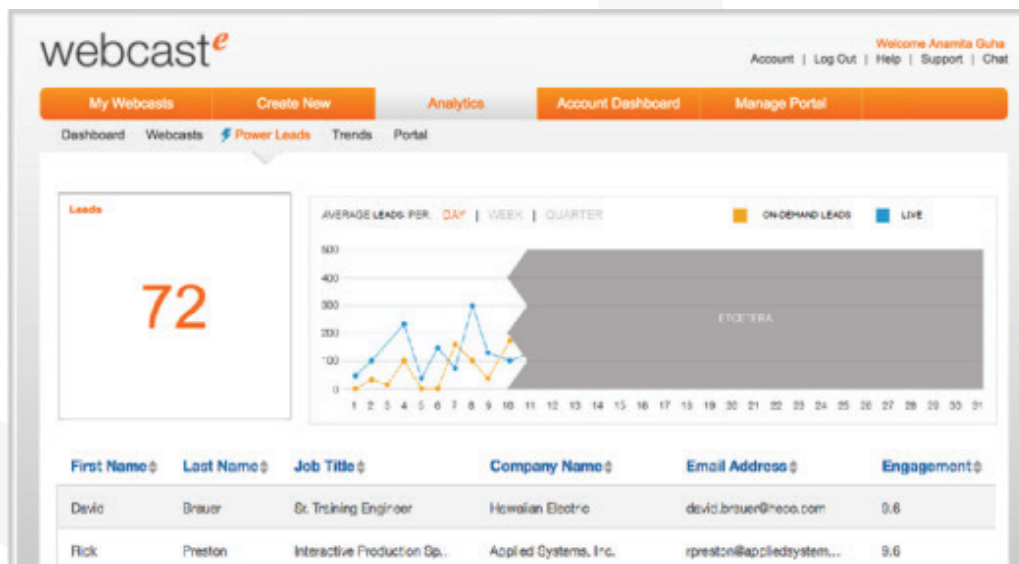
webcast$^e$

Welcome Anamita Guha
Account | Log Out | Help | Support | Chat

My Webcasts | Create New | Analytics | Account Dashboard | Manage Portal

Dashboard Webcasts Power Leads Trends Portal

Leads

72

AVERAGE LEADS PER: DAY | WEEK | QUARTER

ON-DEMAND LEADS LIVE

500
400
300
200
100
0

ETCETERA

1 2 3 4 5 6 7 8 9 10 11 12 13 14 15 16 17 18 19 20 21 22 23 24 25 26 27 28 29 30 31

| First Name | Last Name | Job Title | Company Name | Email Address | Engagement |
|---|---|---|---|---|---|
| David | Brauer | Sr. Training Engineer | Hawaiian Electric | david.brauer@heco.com | 9.6 |
| Rick | Preston | Interactive Production Sp... | Applied Systems, Inc. | rpreston@appliedsystem... | 9.6 |